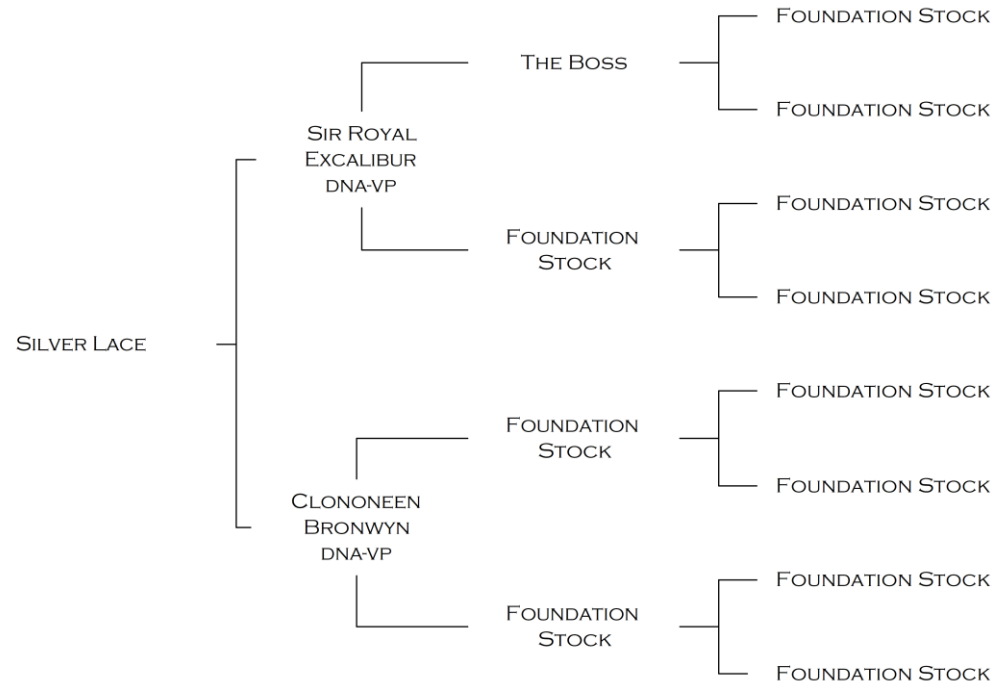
Silver Lace

Sir Royal Excalibur DNA-VP

The Boss

Foundation Stock

Foundation Stock

Foundation Stock

Foundation Stock

Foundation Stock

Clononeen Bronwyn DNA-VP

Foundation Stock

Foundation Stock

Foundation Stock

Foundation Stock

Foundation Stock

Foundation Stock